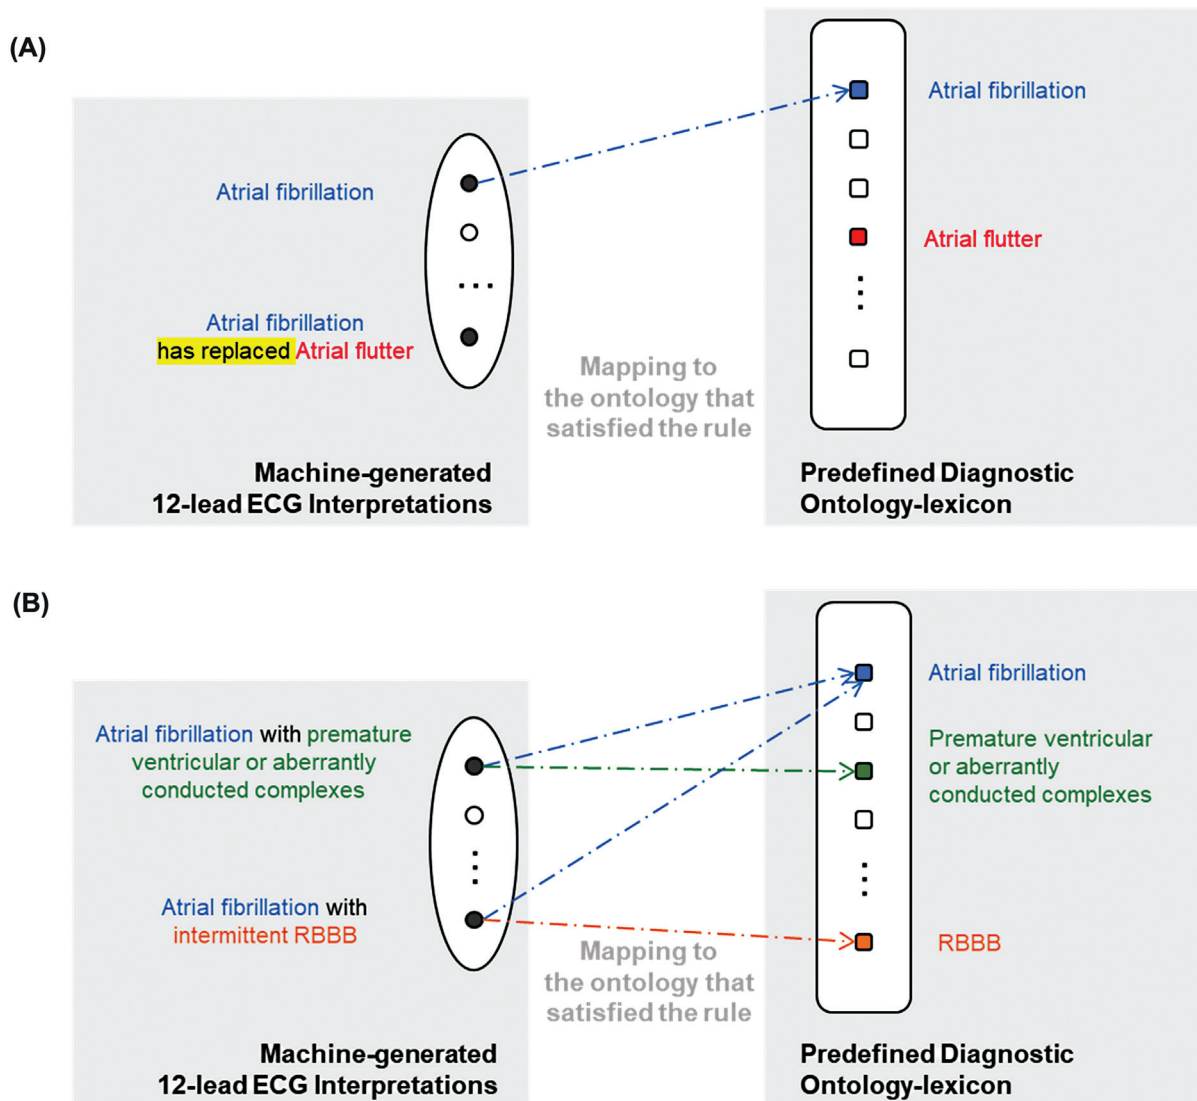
(A)

Atrial fibrillation

Atrial fibrillation has replaced Atrial flutter

Machine-generated 12-lead ECG Interpretations

Mapping to the ontology that satisfied the rule

Atrial fibrillation

Atrial flutter

Predefined Diagnostic Ontology-lexicon

(B)

Atrial fibrillation with premature ventricular or aberrantly conducted complexes

Atrial fibrillation with intermittent RBBB

Machine-generated 12-lead ECG Interpretations

Mapping to the ontology that satisfied the rule

Atrial fibrillation

Premature ventricular or aberrantly conducted complexes

RBBB

Predefined Diagnostic Ontology-lexicon